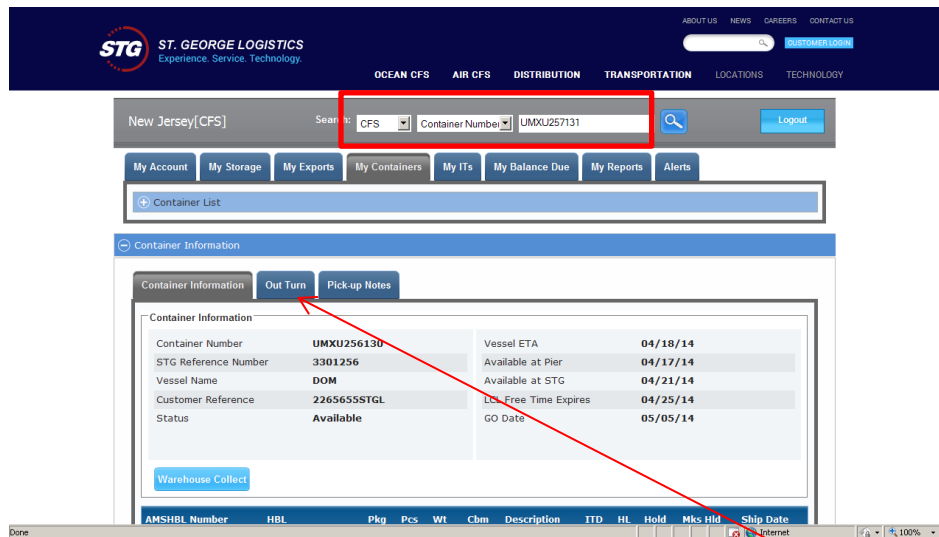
ABOUT US NEWS CAREERS CONTACT US

CUSTOMER LOGIN

STG ST. GEORGE LOGISTICS
Experience. Service. Technology.

OCEAN CFS AIR CFS DISTRIBUTION TRANSPORTATION LOCATIONS TECHNOLOGY

New Jersey[CFS]

Search: CFS Container Number UMXU257131

Logout

My Account My Storage My Exports My Containers My ITs My Balance Due My Reports Alerts

Container List

Container Information

Container Information Out Turn Pick-up Notes

Container Information

| | | | |
|---|---|---|---|
| Container Number | UMXU256130 | Vessel ETA | 04/18/14 |
| STG Reference Number | 3301256 | Available at Pier | 04/17/14 |
| Vessel Name | DOM | Available at STG | 04/21/14 |
| Customer Reference | 2265655STGL | LCL Free Time Expires | 04/25/14 |
| Status | Available | GO Date | 05/05/14 |

Warehouse Collect

| AMSHBL Number | HBL | Pkg | Pcs | Wt | Cbm | Description | ITD | HL | Hold | Mks Hld | Ship Date |
|---|---|---|---|---|---|---|---|---|---|---|---|

Done Internet 100%